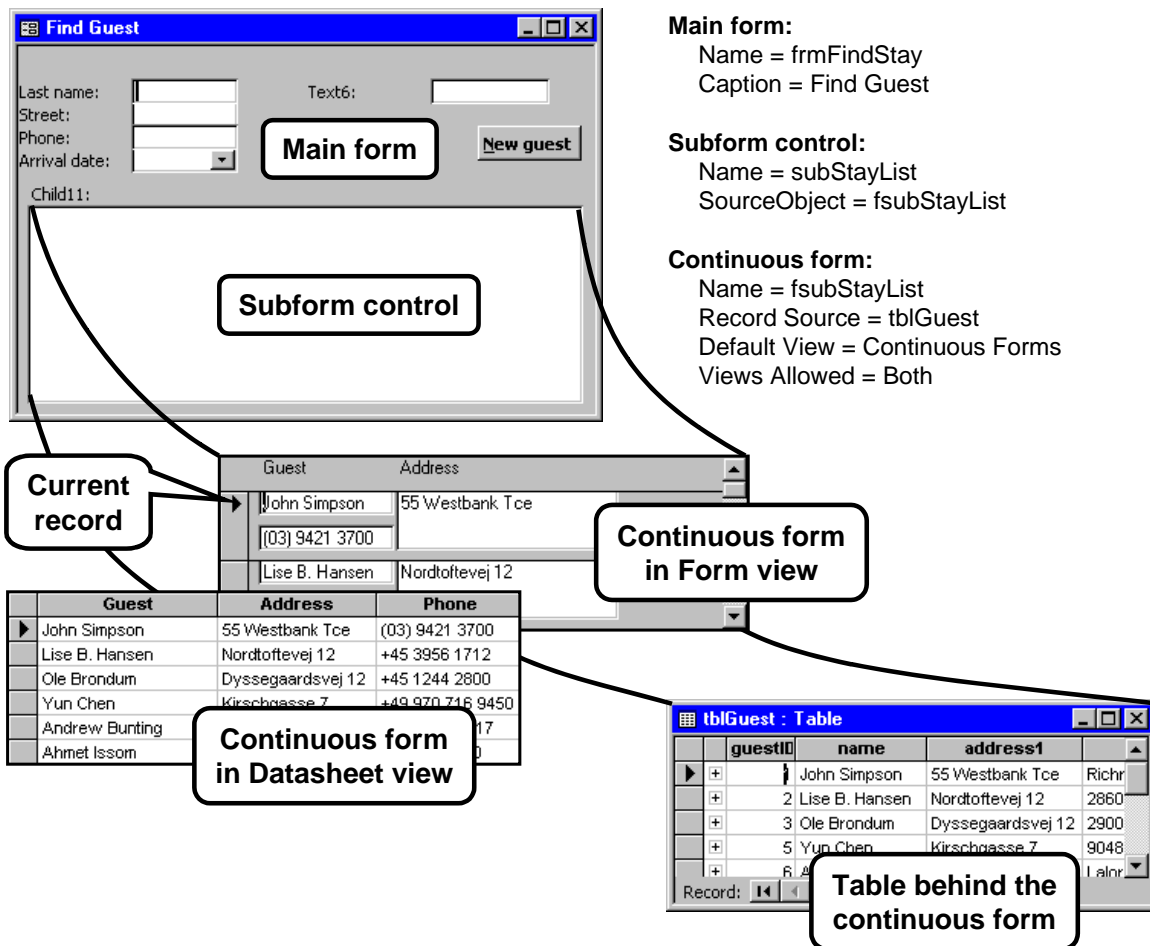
Find Guest

Last name:
Street:
Phone:
Arrival date:

Text6:

New guest

Main form

Child11:

Subform control

Main form:
Name = frmFindStay
Caption = Find Guest

Subform control:
Name = subStayList
SourceObject = fsubStayList

Continuous form:
Name = fsubStayList
Record Source = tblGuest
Default View = Continuous Forms
Views Allowed = Both

Current record

Guest | Address
John Simpson | 55 Westbank Tce
(03) 9421 3700
Lise B. Hansen | Nordtoftevej 12

Continuous form in Form view

| | Guest | Address | Phone |
|---|---|---|---|
| ▶ | John Simpson | 55 Westbank Tce | (03) 9421 3700 |
| | Lise B. Hansen | Nordtoftevej 12 | +45 3956 1712 |
| | Ole Brondum | Dyssegaardsvej 12 | +45 1244 2800 |
| | Yun Chen | Kirschgasse 7 | +49 970 716 9450 |
| | Andrew Bunting | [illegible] | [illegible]17 |
| | Ahmet Issom | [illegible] | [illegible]0 |

Continuous form in Datasheet view

tblGuest : Table

| | | guestID | name | address1 | |
|---|---|---|---|---|---|
| ▶ | + | 1 | John Simpson | 55 Westbank Tce | Richr |
| | + | 2 | Lise B. Hansen | Nordtoftevej 12 | 2860 |
| | + | 3 | Ole Brondum | Dyssegaardsvej 12 | 2900 |
| | + | 5 | Yun Chen | Kirschgasse 7 | 9048 |
| | + | 6 | A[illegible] | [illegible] | Lalor |

Record: |◀ ◀

Table behind the continuous form